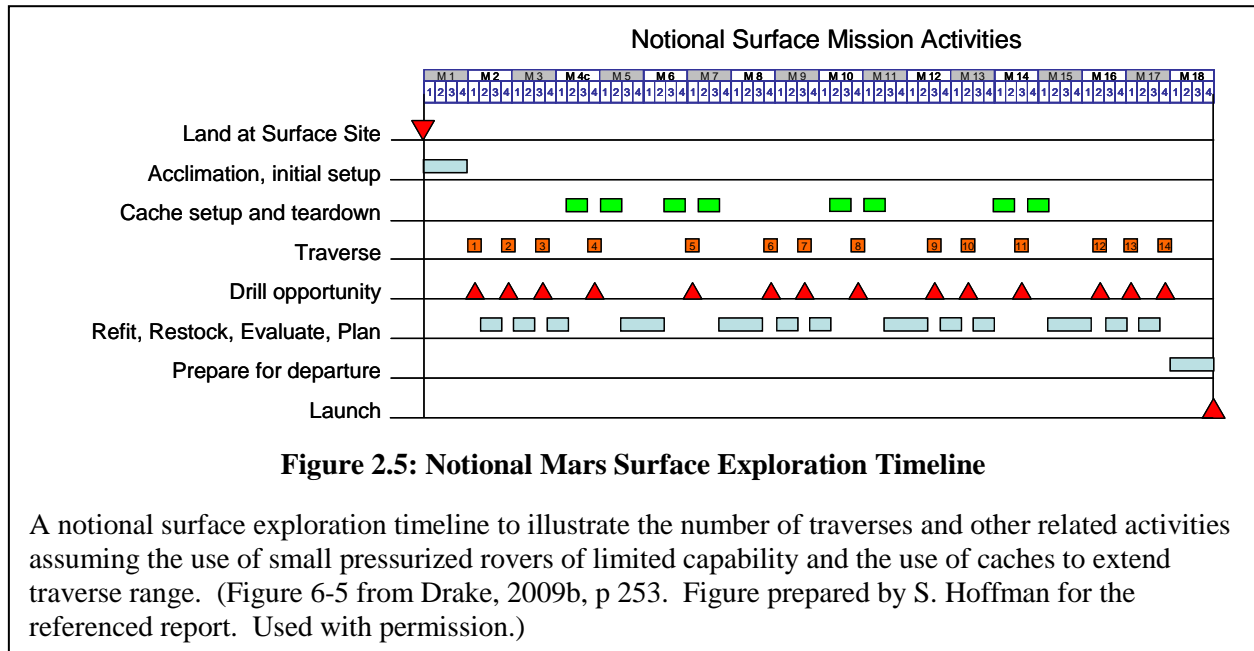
Notional Surface Mission Activities

| M 1 | M 2 | M 3 | M 4c | M 5 | M 6 | M 7 | M 8 | M 9 | M 10 | M 11 | M 12 | M 13 | M 14 | M 15 | M 16 | M 17 | M 18 |
|---|---|---|---|---|---|---|---|---|---|---|---|---|---|---|---|---|---|
| 1 2 3 4 | 1 2 3 4 | 1 2 3 4 | 1 2 3 4 | 1 2 3 4 | 1 2 3 4 | 1 2 3 4 | 1 2 3 4 | 1 2 3 4 | 1 2 3 4 | 1 2 3 4 | 1 2 3 4 | 1 2 3 4 | 1 2 3 4 | 1 2 3 4 | 1 2 3 4 | 1 2 3 4 | 1 2 3 4 |

Land at Surface Site

Acclimation, initial setup

Cache setup and teardown

Traverse
1 2 3 4 5 6 7 8 9 10 11 12 13 14

Drill opportunity

Refit, Restock, Evaluate, Plan

Prepare for departure

Launch

**Figure 2.5: Notional Mars Surface Exploration Timeline**

A notional surface exploration timeline to illustrate the number of traverses and other related activities assuming the use of small pressurized rovers of limited capability and the use of caches to extend traverse range. (Figure 6-5 from Drake, 2009b, p 253. Figure prepared by S. Hoffman for the referenced report. Used with permission.)